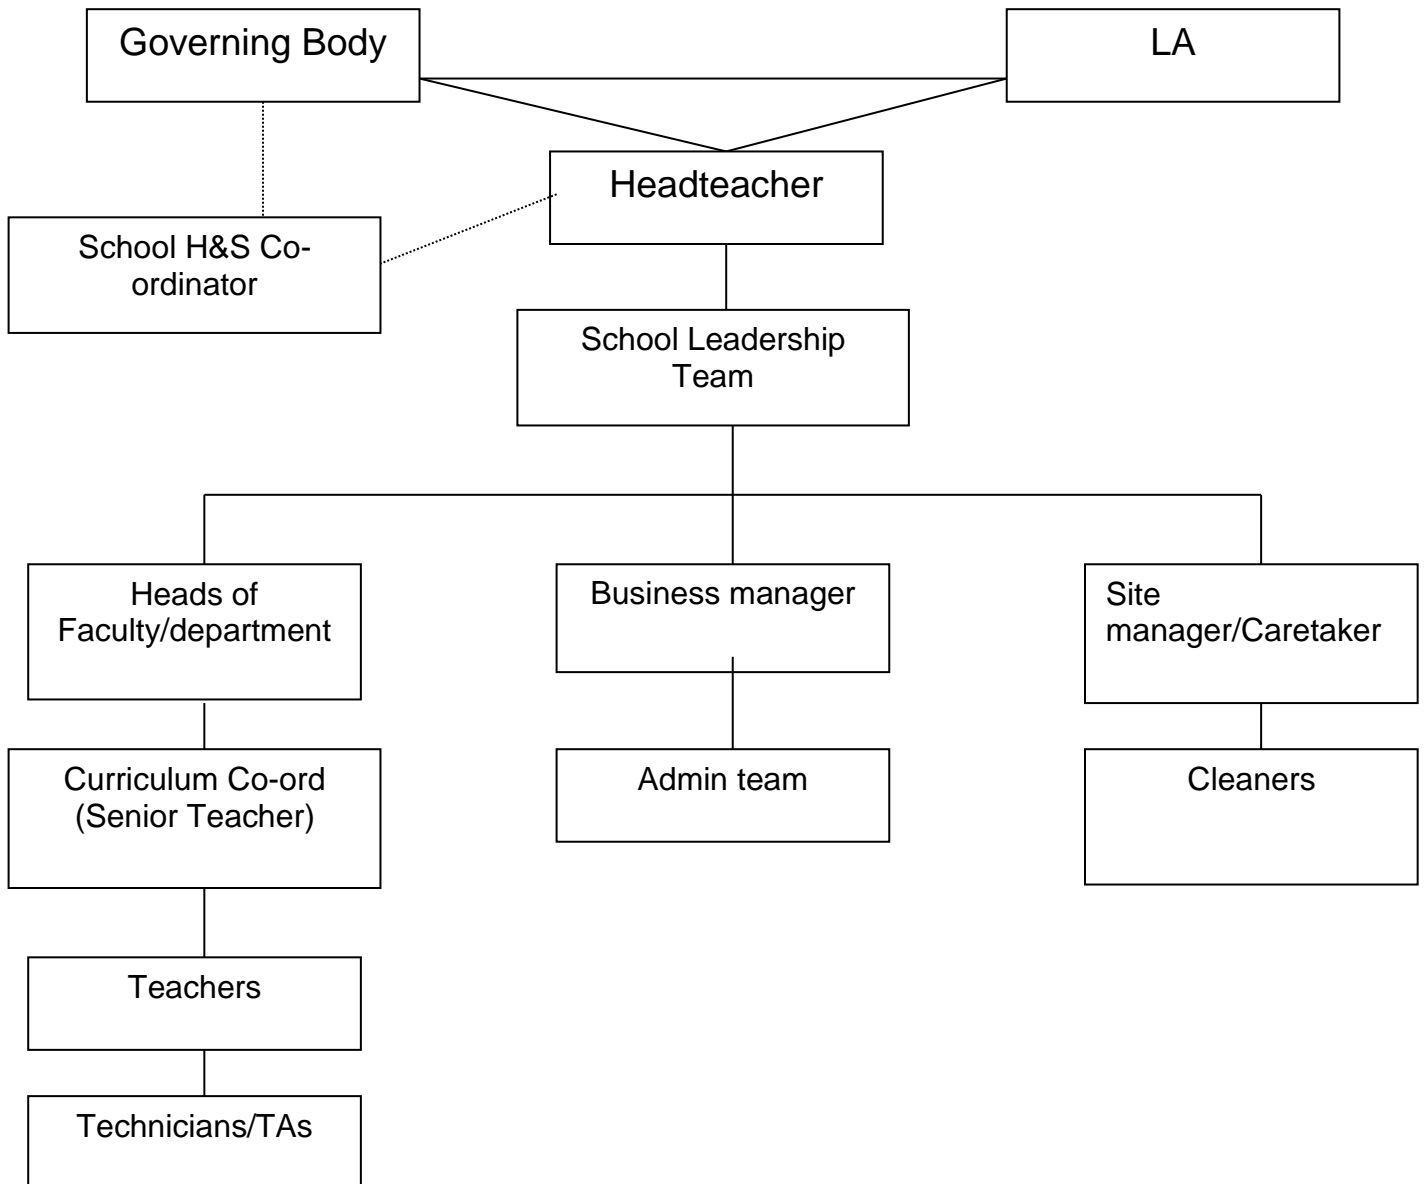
Governing Body

LA

Headteacher

School H&S Co-ordinator

School Leadership Team

Heads of Faculty/department

Business manager

Site manager/Caretaker

Curriculum Co-ord (Senior Teacher)

Admin team

Cleaners

Teachers

Technicians/TAs